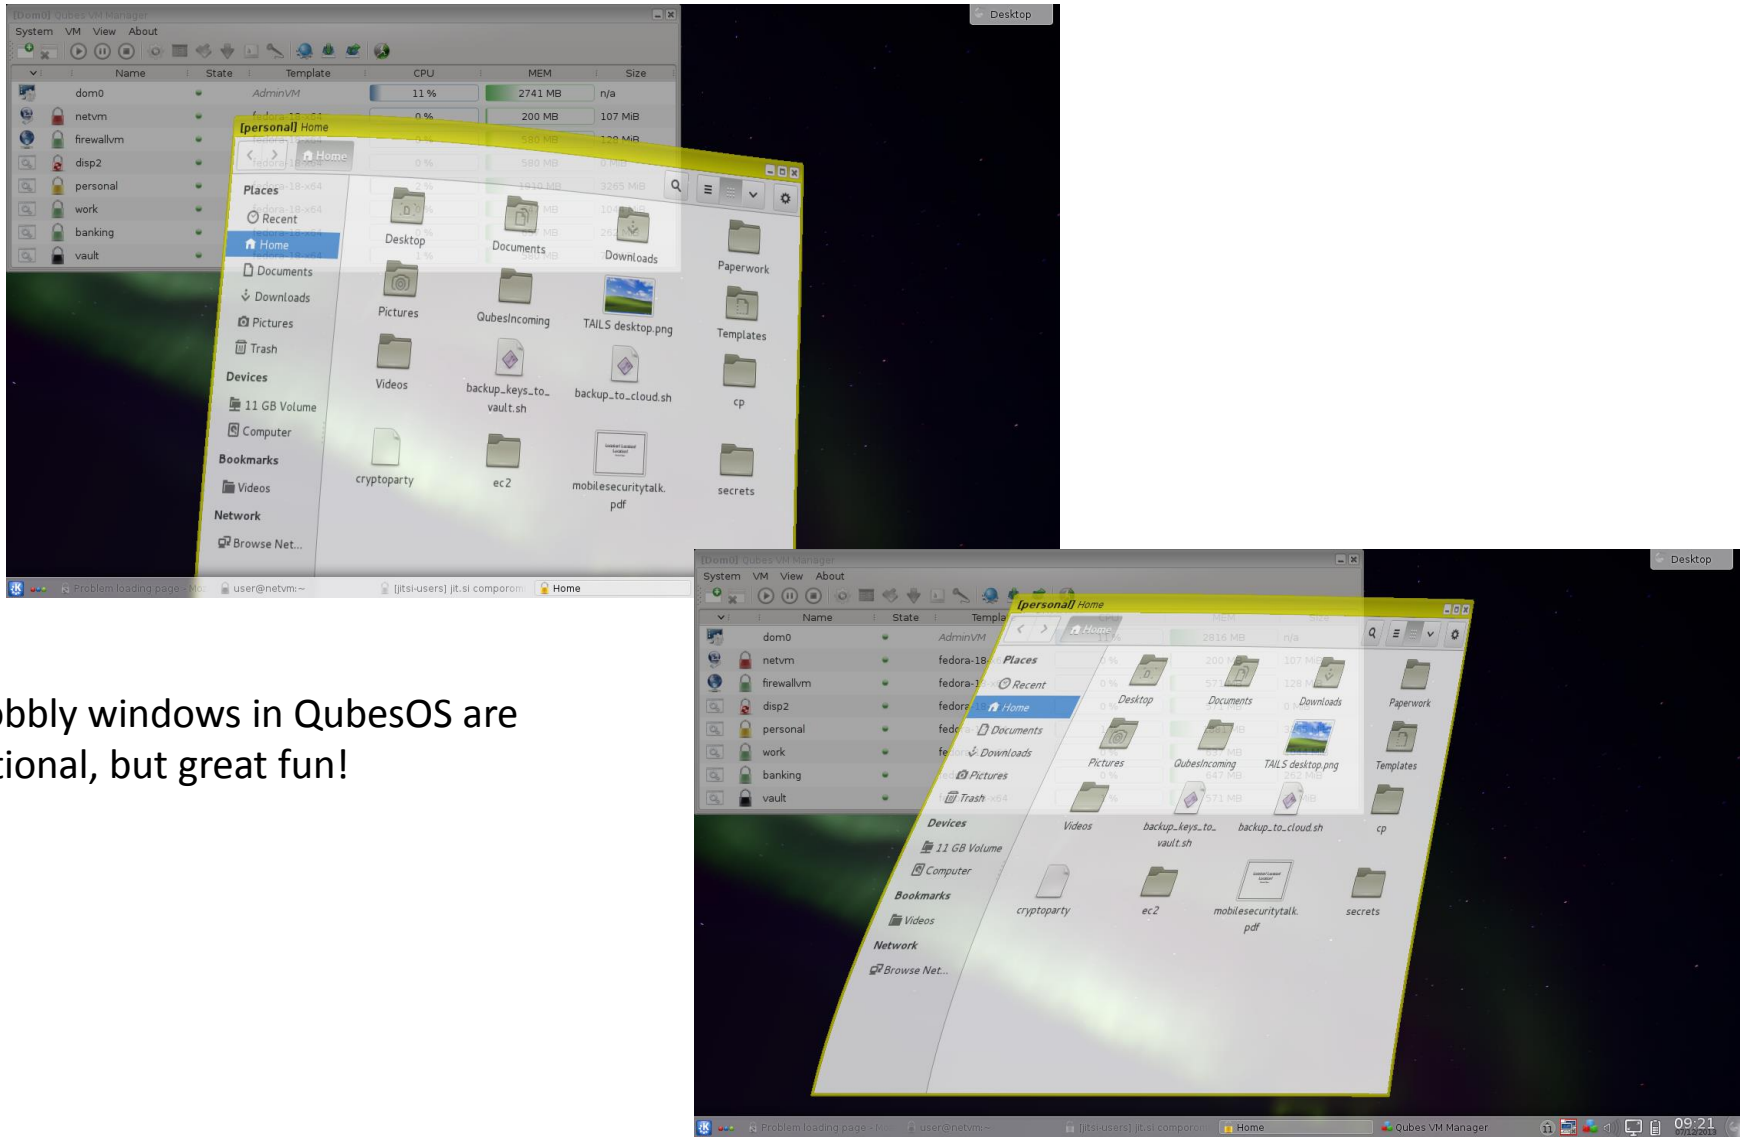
[Dom0] Qubes VM Manager

System VM View About

| Name | State | Template | CPU | MEM | Size |
|---|---|---|---|---|---|
| dom0 | | AdminVM | 11 % | 2741 MB | n/a |
| netvm | | fedora-18-x64 | 0 % | 200 MB | 107 MiB |
| firewallvm | | | | 580 MB | 128 MiB |
| disp2 | | | 0 % | 580 MB | |
| personal | | | | 1910 MB | 3265 MiB |
| work | | | | | |
| banking | | | | | |
| vault | | | | | |

Desktop

[personal] Home

Home

Places
Recent
Home
Documents
Downloads
Pictures
Trash
Devices
11 GB Volume
Computer
Bookmarks
Videos
Network
Browse Net...

Desktop
Documents
Downloads
Paperwork
Pictures
QubesIncoming
TAILS desktop.png
Templates
Videos
backup_keys_to_vault.sh
backup_to_cloud.sh
cp
cryptoparty
ec2
mobilesecuritytalk.pdf
secrets

Problem loading page user@netvm:~ [jitsi-users] jit.si comporom Home

obbly windows in QubesOS are tional, but great fun!

[Dom0] Qubes VM Manager

System VM View About

| Name | State | Templa |
|---|---|---|
| dom0 | | AdminVM |
| netvm | | fedora-18 |
| firewallvm | | fedora-1 |
| disp2 | | fedora |
| personal | | fedo |
| work | | fe |
| banking | | |
| vault | | |

Desktop

[personal] Home

Home

Places
Recent
Home
Documents
Downloads
Pictures
Trash
Devices
11 GB Volume
Computer
Bookmarks
Videos
Network
Browse Net...

Desktop
Documents
Downloads
Paperwork
Pictures
QubesIncoming
TAILS desktop.png
Templates
Videos
backup_keys_to_vault.sh
backup_to_cloud.sh
cp
cryptoparty
ec2
mobilesecuritytalk.pdf
secrets

Problem loading page user@netvm:~ [jitsi-users] jit.si comporom Home Qubes VM Manager 09:21